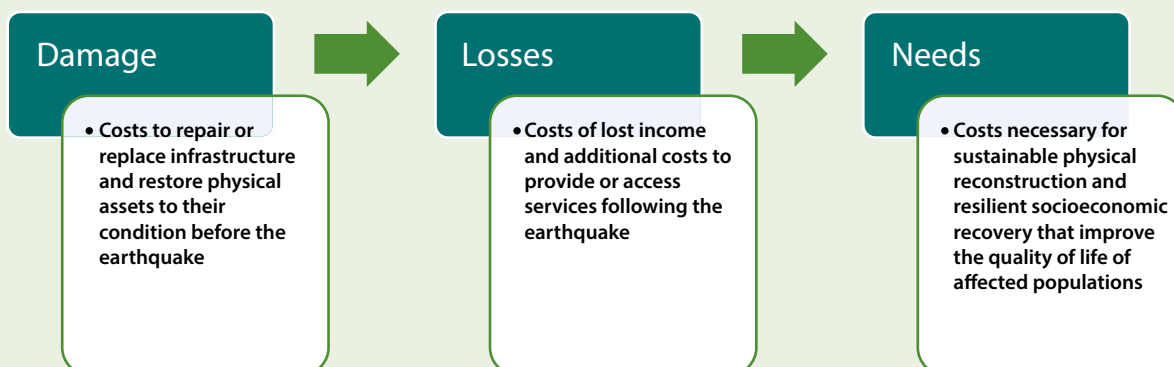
Damage

• Costs to repair or replace infrastructure and restore physical assets to their condition before the earthquake

Losses

• Costs of lost income and additional costs to provide or access services following the earthquake

Needs

• Costs necessary for sustainable physical reconstruction and resilient socioeconomic recovery that improve the quality of life of affected populations